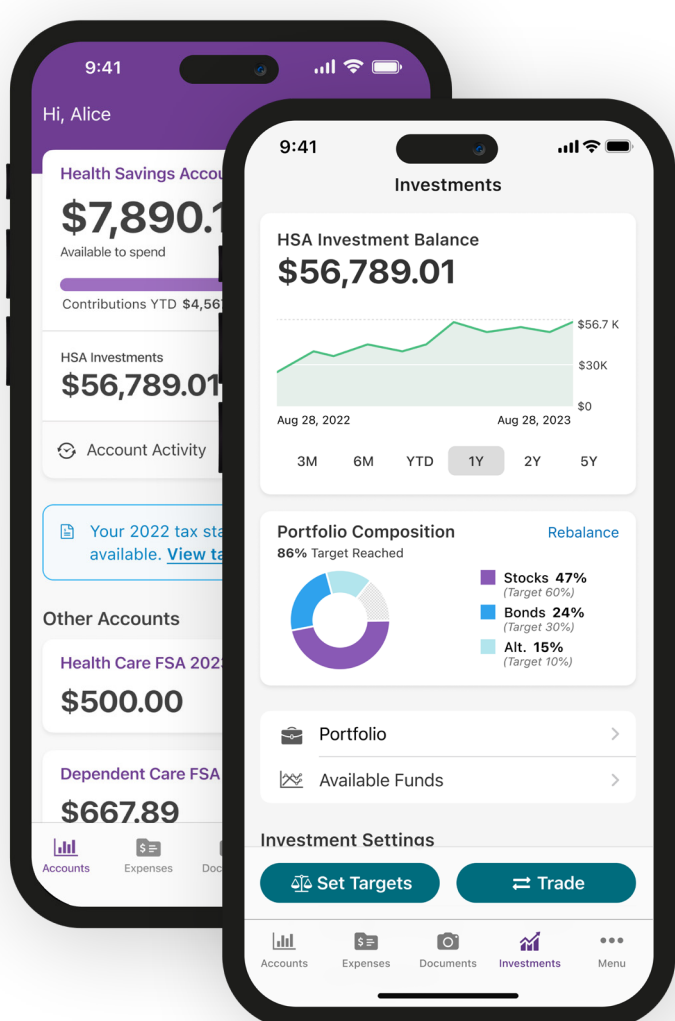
9:41

Hi, Alice

Health Savings Accou

$7,890.1

Available to spend

Contributions YTD $4,56

HSA Investments

$56,789.01

Account Activity

Your 2022 tax sta available. View ta

Other Accounts

Health Care FSA 202

$500.00

Dependent Care FSA

$667.89

Accounts Expenses Doc

9:41

Investments

HSA Investment Balance

$56,789.01

$56.7 K

$30K

$0

Aug 28, 2022

Aug 28, 2023

3M 6M YTD 1Y 2Y 5Y

Portfolio Composition

Rebalance

86% Target Reached

Stocks 47%
(Target 60%)

Bonds 24%
(Target 30%)

Alt. 15%
(Target 10%)

Portfolio

Available Funds

Investment Settings

Set Targets

Trade

Accounts Expenses Documents Investments Menu